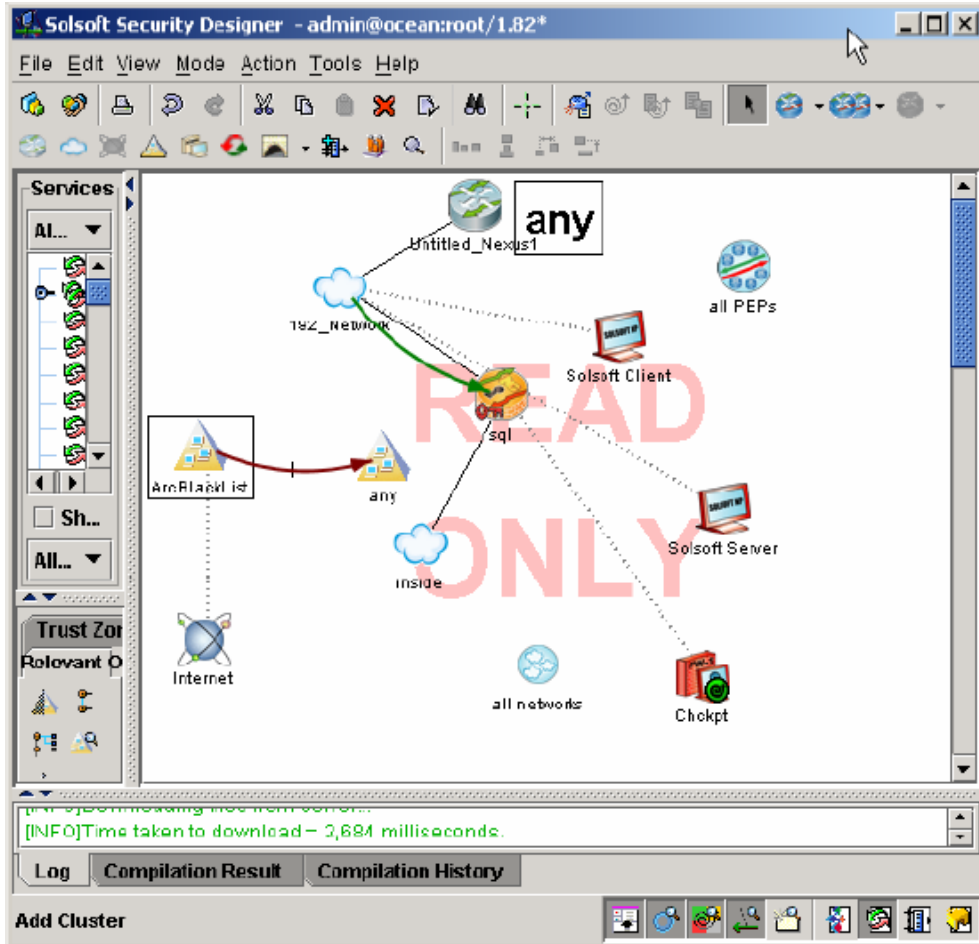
Solsoft Security Designer - admin@ocean:root/1.82*

File Edit View Mode Action Tools Help

Services

Al...

Sh...

All...

Trust Zon

Relevant O

Untitled_Nexus1

any

all PEPs

192_Network

Solsoft Client

READ ONLY

sql

ArcBlackList

any

Solsoft Server

inside

Internet

all networks

Chckpt

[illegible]

[INFO]Time taken to download = 3,684 milliseconds.

Log Compilation Result Compilation History

Add Cluster